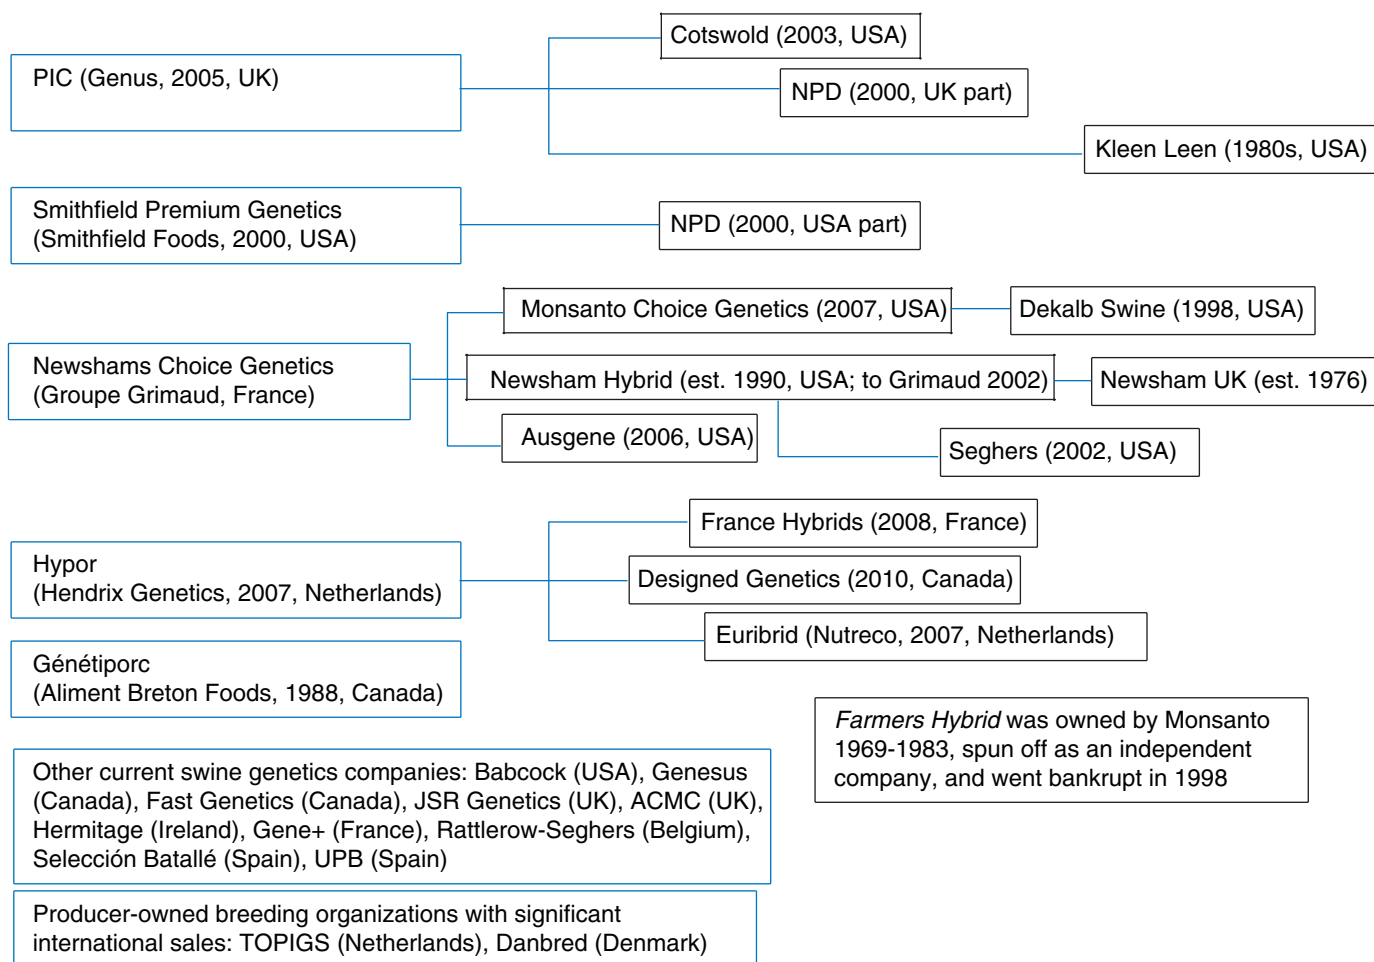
PIC (Genus, 2005, UK)

Cotswold (2003, USA)

NPD (2000, UK part)

Kleen Leen (1980s, USA)

Smithfield Premium Genetics (Smithfield Foods, 2000, USA)

NPD (2000, USA part)

Newshams Choice Genetics (Groupe Grimaud, France)

Monsanto Choice Genetics (2007, USA)

Dekalb Swine (1998, USA)

Newsham Hybrid (est. 1990, USA; to Grimaud 2002)

Newsham UK (est. 1976)

Ausgene (2006, USA)

Seghers (2002, USA)

Hypor (Hendrix Genetics, 2007, Netherlands)

France Hybrids (2008, France)

Designed Genetics (2010, Canada)

Euribrid (Nutreco, 2007, Netherlands)

Génétiporc (Aliment Breton Foods, 1988, Canada)

Farmers Hybrid was owned by Monsanto 1969-1983, spun off as an independent company, and went bankrupt in 1998

Other current swine genetics companies: Babcock (USA), Genesus (Canada), Fast Genetics (Canada), JSR Genetics (UK), ACMC (UK), Hermitage (Ireland), Gene+ (France), Rattlerow-Seghers (Belgium), Selección Batallé (Spain), UPB (Spain)

Producer-owned breeding organizations with significant international sales: TOPIGS (Netherlands), Danbred (Denmark)